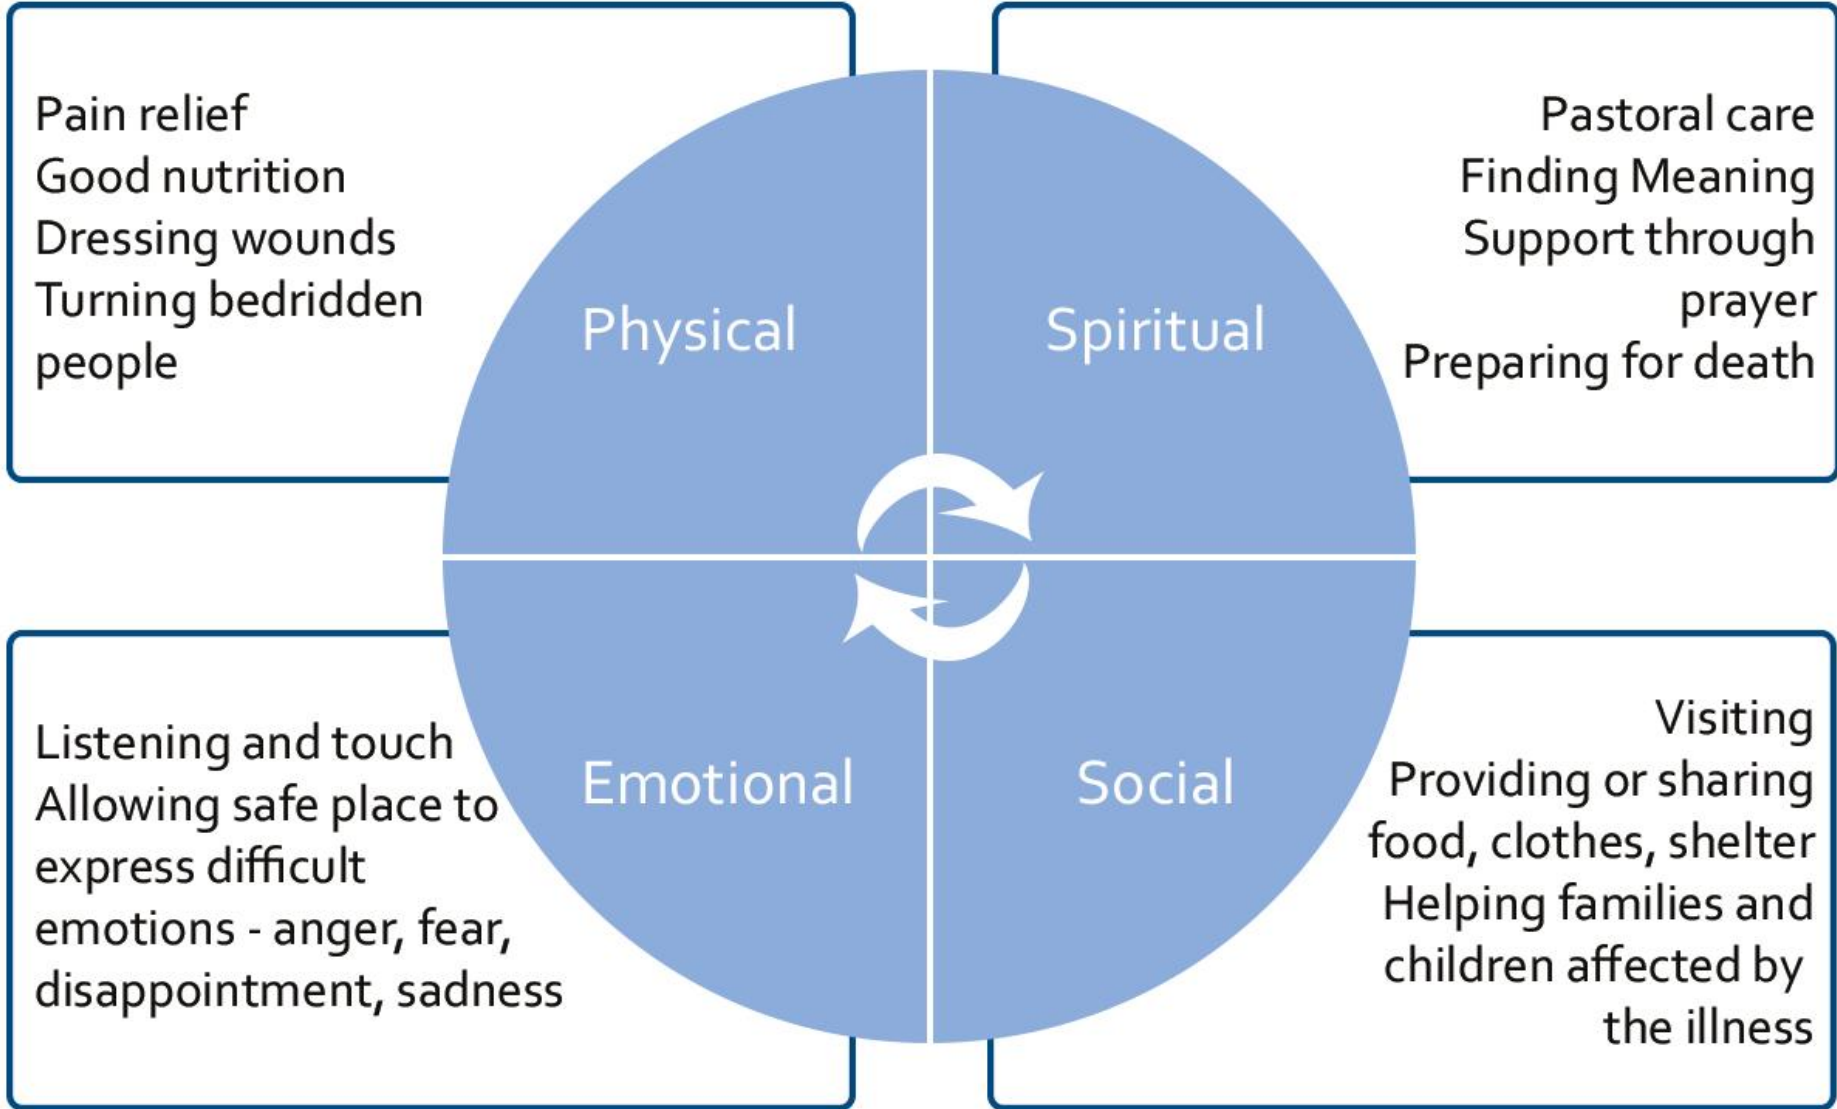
Pain relief
Good nutrition
Dressing wounds
Turning bedridden people

Physical

Spiritual

Pastoral care
Finding Meaning
Support through prayer
Preparing for death

Listening and touch
Allowing safe place to express difficult emotions - anger, fear, disappointment, sadness

Emotional

Social

Visiting
Providing or sharing food, clothes, shelter
Helping families and children affected by the illness